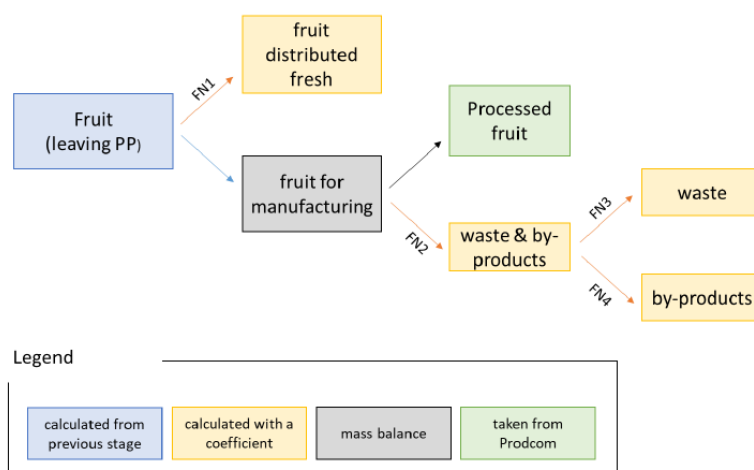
Fruit (leaving PP)

FN1

fruit distributed fresh

fruit for manufacturing

Processed fruit

FN2

waste & by-products

FN3

waste

FN4

by-products

Legend

calculated from previous stage

calculated with a coefficient

mass balance

taken from Prodcom